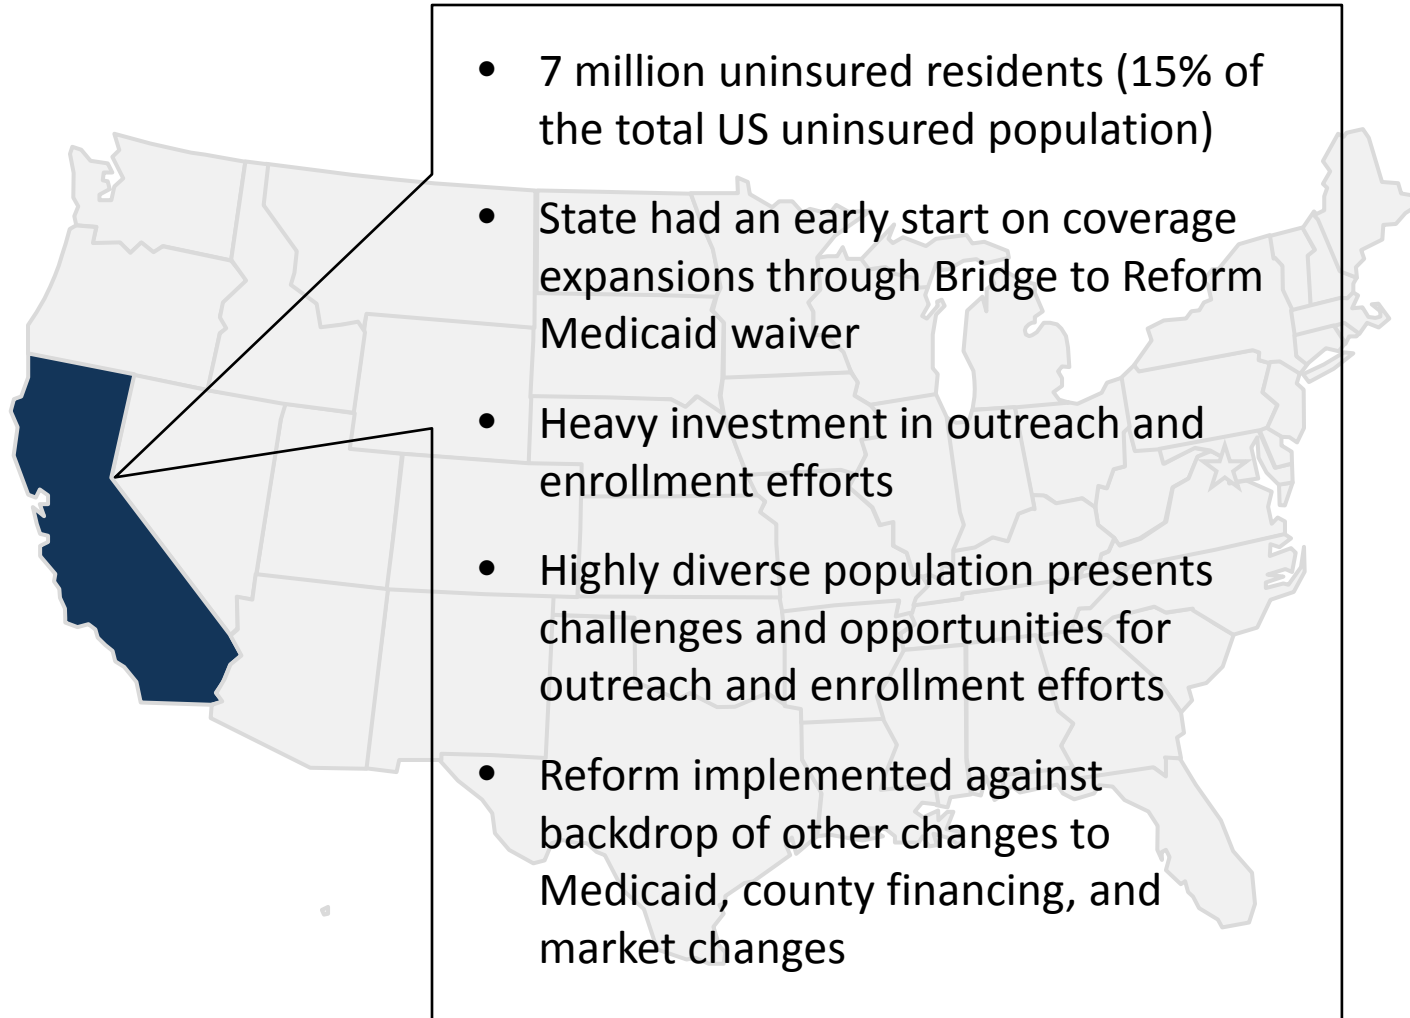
- 7 million uninsured residents (15% of the total US uninsured population)
- State had an early start on coverage expansions through Bridge to Reform Medicaid waiver
- Heavy investment in outreach and enrollment efforts
- Highly diverse population presents challenges and opportunities for outreach and enrollment efforts
- Reform implemented against backdrop of other changes to Medicaid, county financing, and market changes